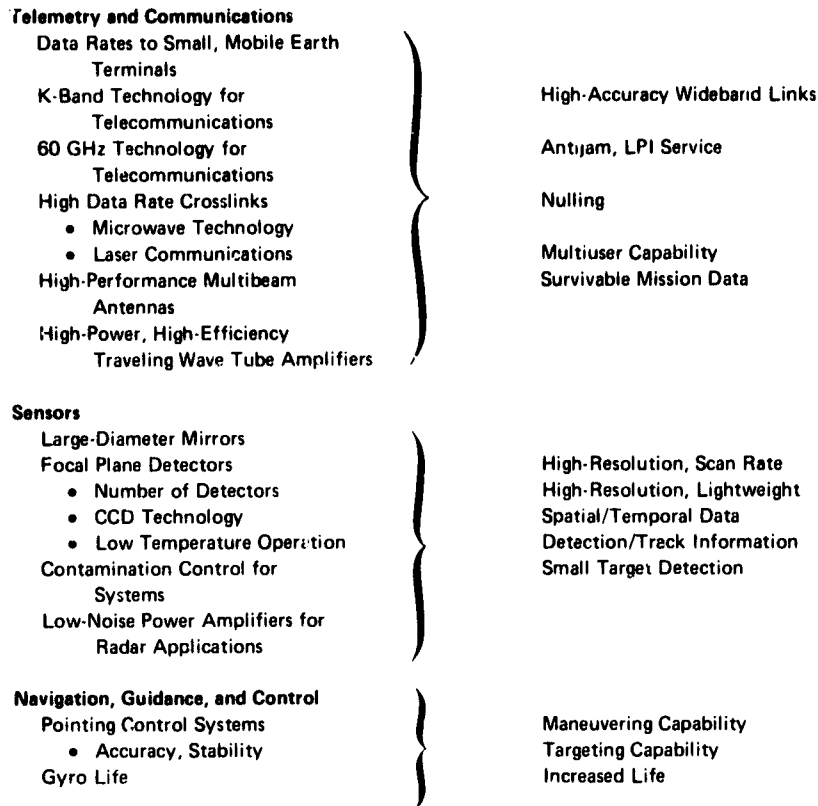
Telemetry and Communications
Data Rates to Small, Mobile Earth Terminals
K-Band Technology for Telecommunications
60 GHz Technology for Telecommunications
High Data Rate Crosslinks
• Microwave Technology
• Laser Communications
High-Performance Multibeam Antennas
High-Power, High-Efficiency Traveling Wave Tube Amplifiers

High-Accuracy Wideband Links
Antijam, LPI Service
Nulling
Multiuser Capability
Survivable Mission Data

Sensors
Large-Diameter Mirrors
Focal Plane Detectors
• Number of Detectors
• CCD Technology
• Low Temperature Operation
Contamination Control for Systems
Low-Noise Power Amplifiers for Radar Applications

High-Resolution, Scan Rate
High-Resolution, Lightweight
Spatial/Temporal Data
Detection/Track Information
Small Target Detection

Navigation, Guidance, and Control
Pointing Control Systems
• Accuracy, Stability
Gyro Life

Maneuvering Capability
Targeting Capability
Increased Life